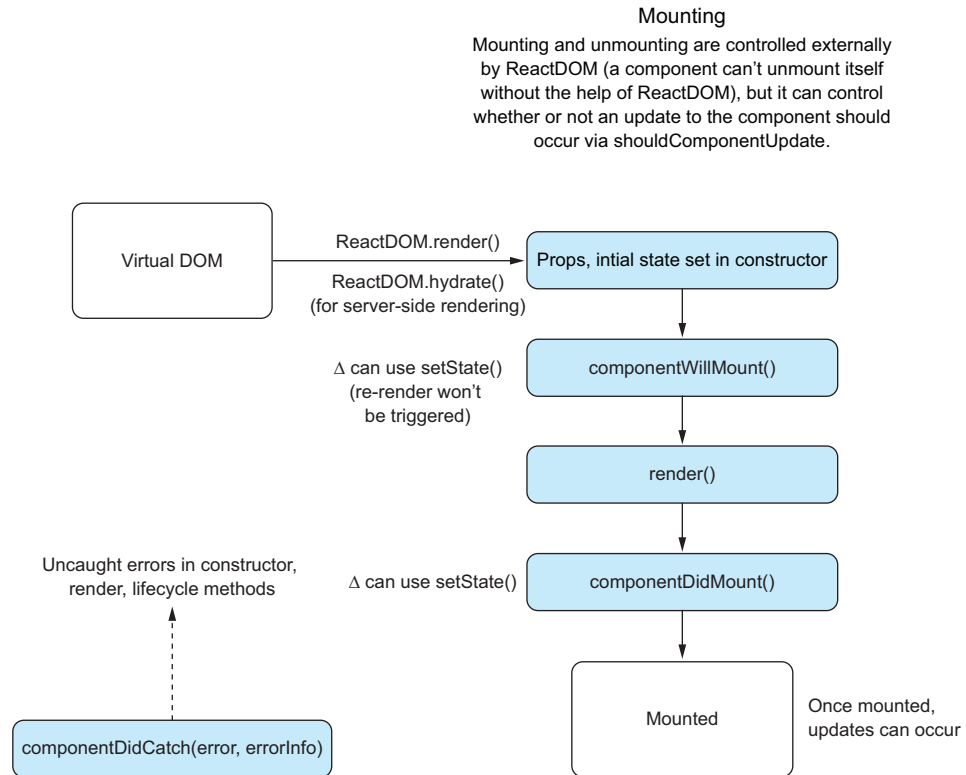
Mounting

Mounting and unmounting are controlled externally by ReactDOM (a component can't unmount itself without the help of ReactDOM), but it can control whether or not an update to the component should occur via shouldComponentUpdate.

Virtual DOM

ReactDOM.render()

ReactDOM.hydrate() (for server-side rendering)

Props, intial state set in constructor

$\Delta$ can use setState() (re-render won't be triggered)

componentWillMount()

render()

Uncaught errors in constructor, render, lifecycle methods

$\Delta$ can use setState()

componentDidMount()

Mounted

Once mounted, updates can occur

componentDidCatch(error, errorInfo)